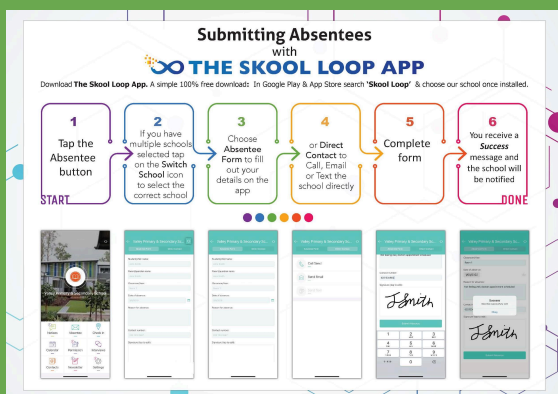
Submitting Absentees
with
THE SKOOL LOOP APP

Download The Skool Loop App. A simple 100% free download: In Google Play & App Store search 'Skool Loop' & choose our school once installed.

1
Tap the Absentee button

2
If you have multiple schools selected tap on the Switch School icon to select the correct school

3
Choose Absentee Form to fill out your details on the app

4
or Direct Contact to Call, Email or Text the school directly

5
Complete form

6
You receive a Success message and the school will be notified

START

DONE

J Smith

J Smith

Success